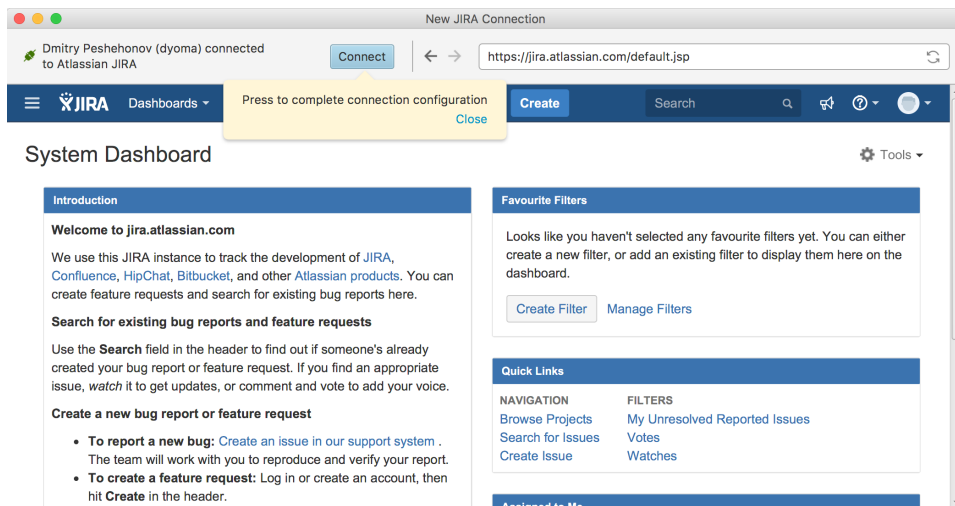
New JIRA Connection

Dmitry Peshehonov (dyoma) connected to Atlassian JIRA

Connect

https://jira.atlassian.com/default.jsp

JIRA Dashboards

Press to complete connection configuration
Close

Create

Search

System Dashboard

Tools

Introduction

Welcome to jira.atlassian.com

We use this JIRA instance to track the development of JIRA, Confluence, HipChat, Bitbucket, and other Atlassian products. You can create feature requests and search for existing bug reports here.

Search for existing bug reports and feature requests

Use the Search field in the header to find out if someone's already created your bug report or feature request. If you find an appropriate issue, watch it to get updates, or comment and vote to add your voice.

Create a new bug report or feature request

- To report a new bug: Create an issue in our support system . The team will work with you to reproduce and verify your report.
- To create a feature request: Log in or create an account, then hit Create in the header.

Favourite Filters

Looks like you haven't selected any favourite filters yet. You can either create a new filter, or add an existing filter to display them here on the dashboard.

Create Filter Manage Filters

Quick Links

| NAVIGATION | FILTERS |
|---|---|
| Browse Projects | My Unresolved Reported Issues |
| Search for Issues | Votes |
| Create Issue | Watches |

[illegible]